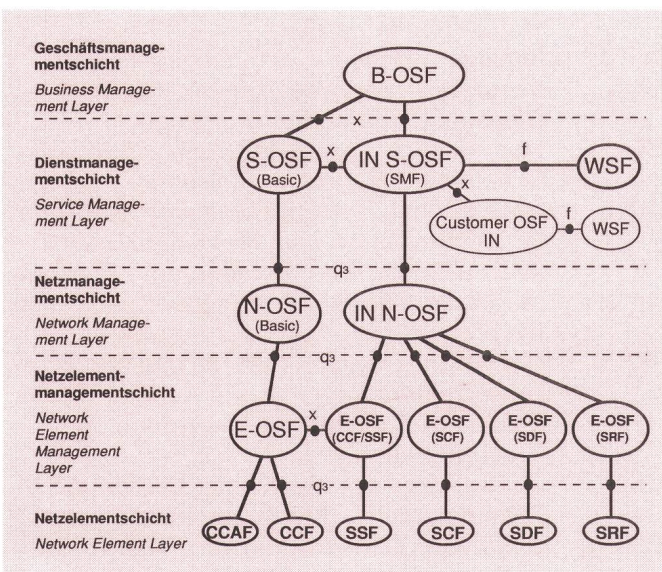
Geschäftsmanagementschicht
Business Management Layer

B-OSF

x

Dienstmanagementschicht
Service Management Layer

S-OSF (Basic)

x

IN S-OSF (SMF)

f

WSF

x

Customer OSF IN

f

WSF

$q_3$

Netzmanagementschicht
Network Management Layer

N-OSF (Basic)

IN N-OSF

$q_3$

Netzelementmanagementschicht
Network Element Management Layer

E-OSF

x

E-OSF (CCF/SSF)

E-OSF (SCF)

E-OSF (SDF)

E-OSF (SRF)

$q_3$

Netzelementschicht
Network Element Layer

CCAF

CCF

SSF

SCF

SDF

SRF